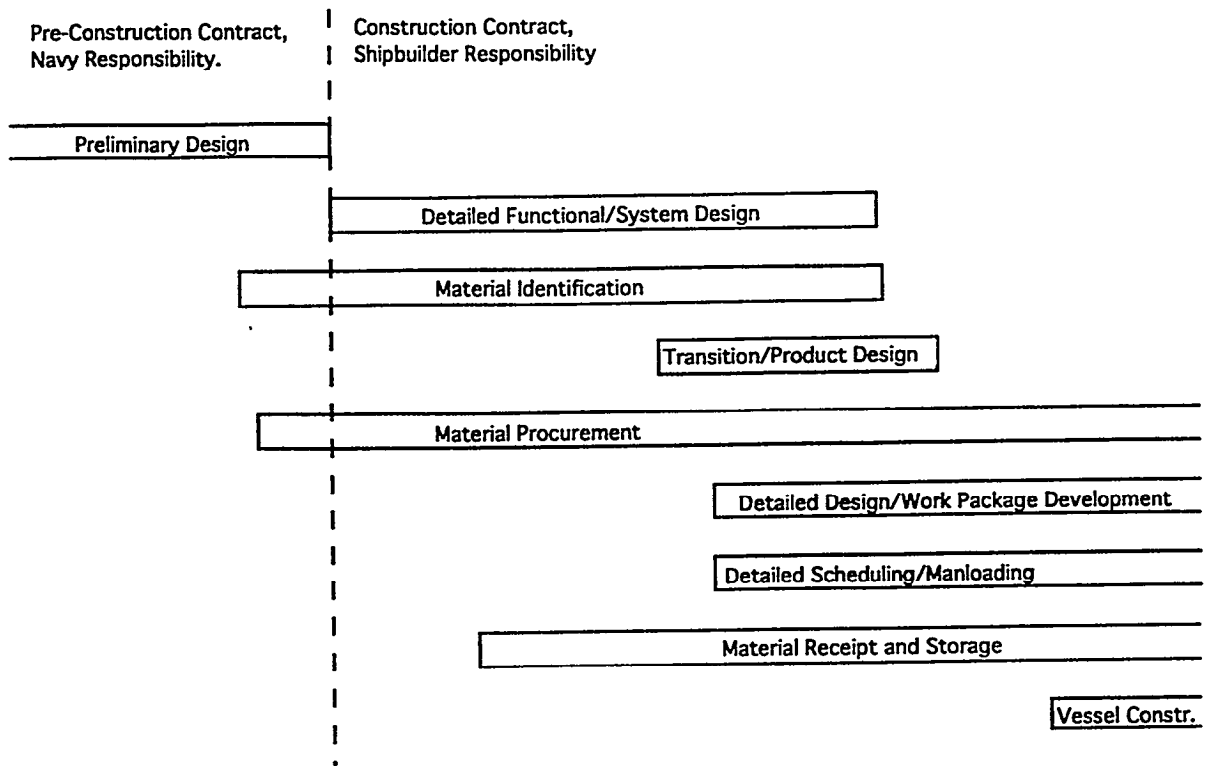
Pre-Construction Contract, Navy Responsibility.

Construction Contract, Shipbuilder Responsibility

Preliminary Design

Detailed Functional/System Design

Material Identification

Transition/Product Design

Material Procurement

Detailed Design/Work Package Development

Detailed Scheduling/Manloading

Material Receipt and Storage

Vessel Constr.